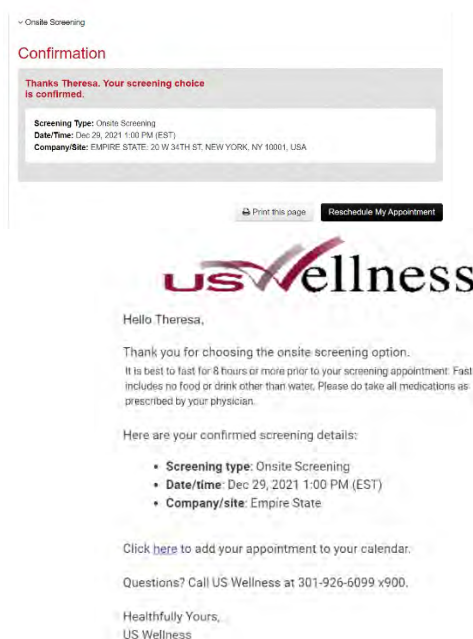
Onsite Screening

Confirmation

Thanks Theresa. Your screening choice is confirmed.

Screening Type: Onsite Screening
Date/Time: Dec 29, 2021 1:00 PM (EST)
Company/Site: EMPIRE STATE, 20 W 34TH ST, NEW YORK, NY 10001, USA

Print this page
Reschedule My Appointment

US Wellness

Hello Theresa,

Thank you for choosing the onsite screening option.
It is best to fast for 8 hours or more prior to your screening appointment. Fast includes no food or drink other than water. Please do take all medications as prescribed by your physician.

Here are your confirmed screening details:

- Screening type: Onsite Screening
- Date/time: Dec 29, 2021 1:00 PM (EST)
- Company/site: Empire State

Click here to add your appointment to your calendar.

Questions? Call US Wellness at 301-926-6099 x900.

Healthfully Yours,
US Wellness